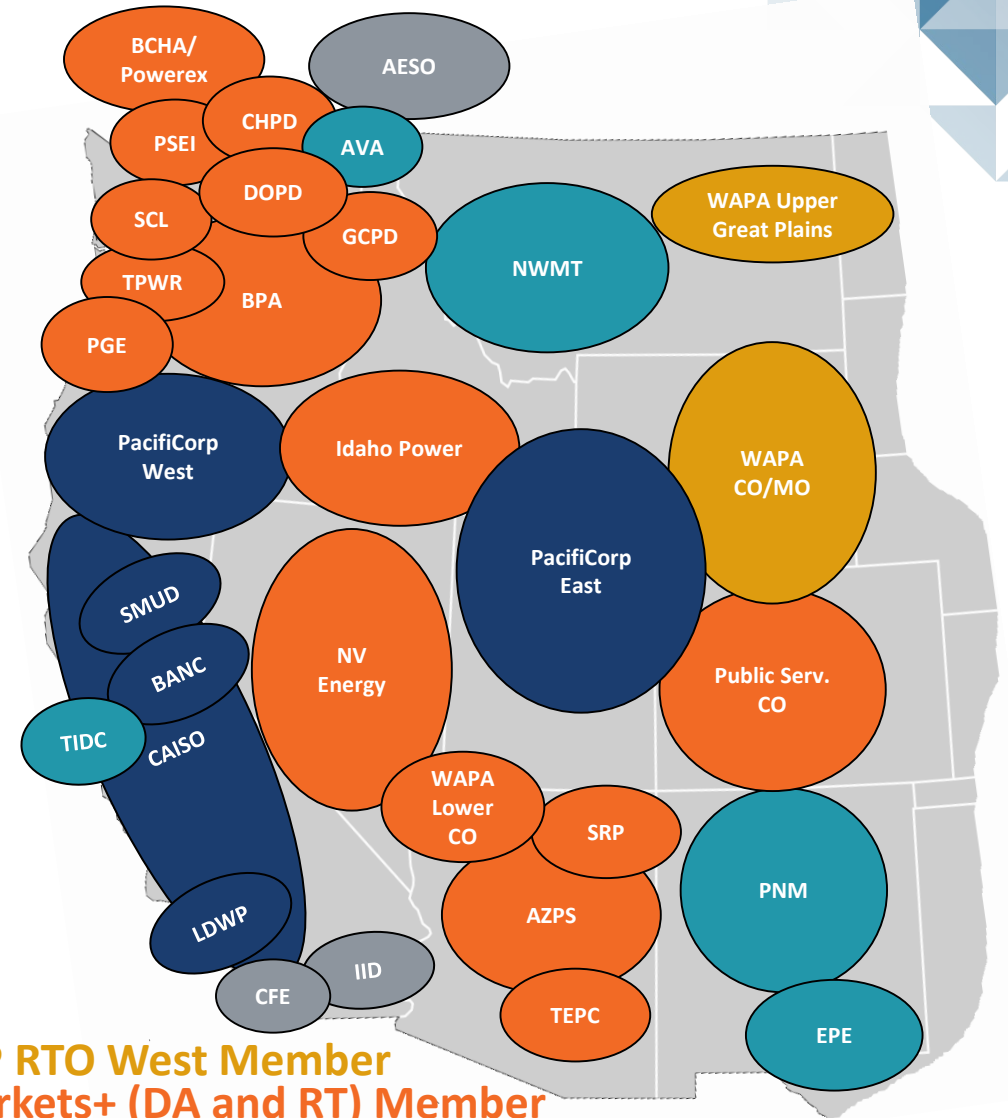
BCHA/ Powerex

AESO

CHPD

PSEI

AVA

DOPD

SCL

GCPD

WAPA Upper Great Plains

NWMT

TPWR

BPA

PGE

PacifiCorp West

Idaho Power

WAPA CO/MO

PacifiCorp East

SMUD

NV Energy

BANC

Public Serv. CO

TIDC

CAISO

WAPA Lower CO

SRP

AZPS

PNM

LDWP

IID

CFE

TEPC

EPE

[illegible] RTO West Member

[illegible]rkets+ (DA and RT) Member